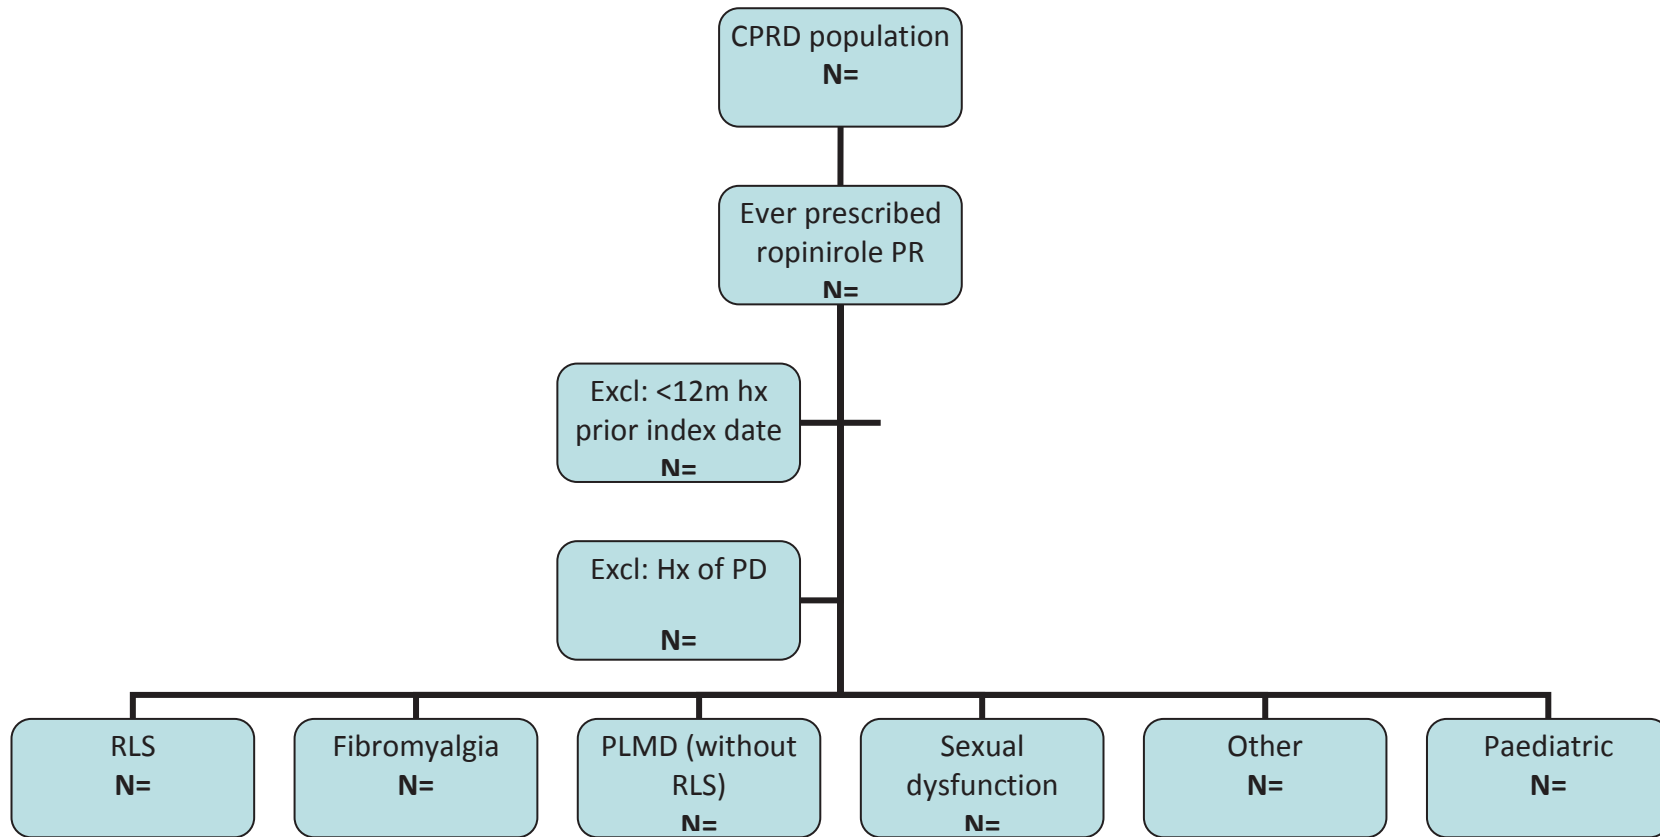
CPRD population
N=

Ever prescribed ropinirole PR
N=

Excl: <12m hx prior index date
N=

Excl: Hx of PD
N=

RLS
N=

Fibromyalgia
N=

PLMD (without RLS)
N=

Sexual dysfunction
N=

Other
N=

Paediatric
N=